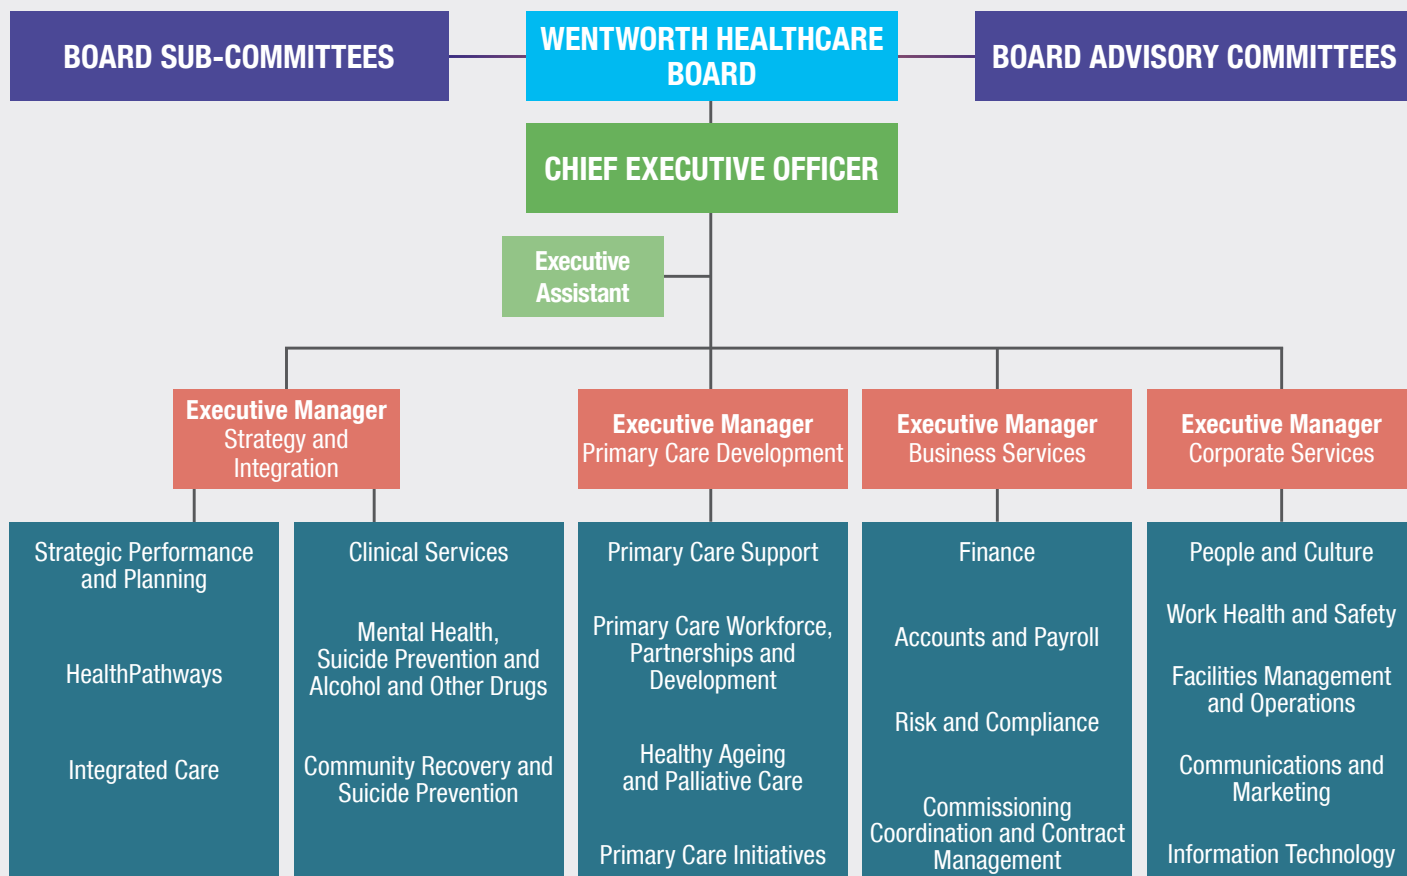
BOARD SUB-COMMITTEES

WENTWORTH HEALTHCARE BOARD

BOARD ADVISORY COMMITTEES

CHIEF EXECUTIVE OFFICER

Executive Assistant

Executive Manager Strategy and Integration

Executive Manager Primary Care Development

Executive Manager Business Services

Executive Manager Corporate Services

Strategic Performance and Planning

HealthPathways

Integrated Care

Clinical Services

Mental Health, Suicide Prevention and Alcohol and Other Drugs

Community Recovery and Suicide Prevention

Primary Care Support

Primary Care Workforce, Partnerships and Development

Healthy Ageing and Palliative Care

Primary Care Initiatives

Finance

Accounts and Payroll

Risk and Compliance

Commissioning Coordination and Contract Management

People and Culture

Work Health and Safety

Facilities Management and Operations

Communications and Marketing

Information Technology